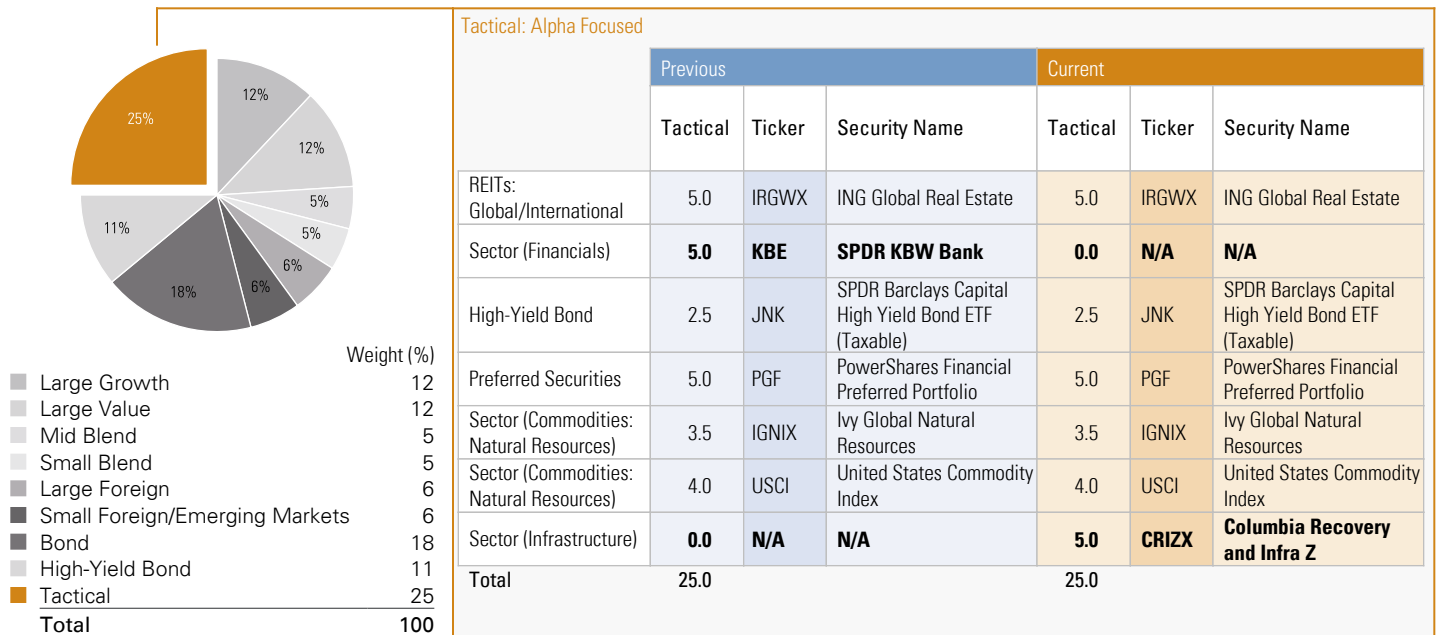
25%
12%
12%
5%
5%
6%
6%
18%
11%

| | Weight (%) |
|---|---|
| Large Growth | 12 |
| Large Value | 12 |
| Mid Blend | 5 |
| Small Blend | 5 |
| Large Foreign | 6 |
| Small Foreign/Emerging Markets | 6 |
| Bond | 18 |
| High-Yield Bond | 11 |
| Tactical | 25 |
| Total | 100 |

Tactical: Alpha Focused

| | Previous | | | Current | | |
|---|---|---|---|---|---|---|
| | Tactical | Ticker | Security Name | Tactical | Ticker | Security Name |
| REITs: Global/International | 5.0 | IRGWX | ING Global Real Estate | 5.0 | IRGWX | ING Global Real Estate |
| Sector (Financials) | **5.0** | **KBE** | **SPDR KBW Bank** | **0.0** | **N/A** | **N/A** |
| High-Yield Bond | 2.5 | JNK | SPDR Barclays Capital High Yield Bond ETF (Taxable) | 2.5 | JNK | SPDR Barclays Capital High Yield Bond ETF (Taxable) |
| Preferred Securities | 5.0 | PGF | PowerShares Financial Preferred Portfolio | 5.0 | PGF | PowerShares Financial Preferred Portfolio |
| Sector (Commodities: Natural Resources) | 3.5 | IGNIX | Ivy Global Natural Resources | 3.5 | IGNIX | Ivy Global Natural Resources |
| Sector (Commodities: Natural Resources) | 4.0 | USCI | United States Commodity Index | 4.0 | USCI | United States Commodity Index |
| Sector (Infrastructure) | **0.0** | **N/A** | **N/A** | **5.0** | **CRIZX** | **Columbia Recovery and Infra Z** |
| Total | 25.0 | | | 25.0 | | |